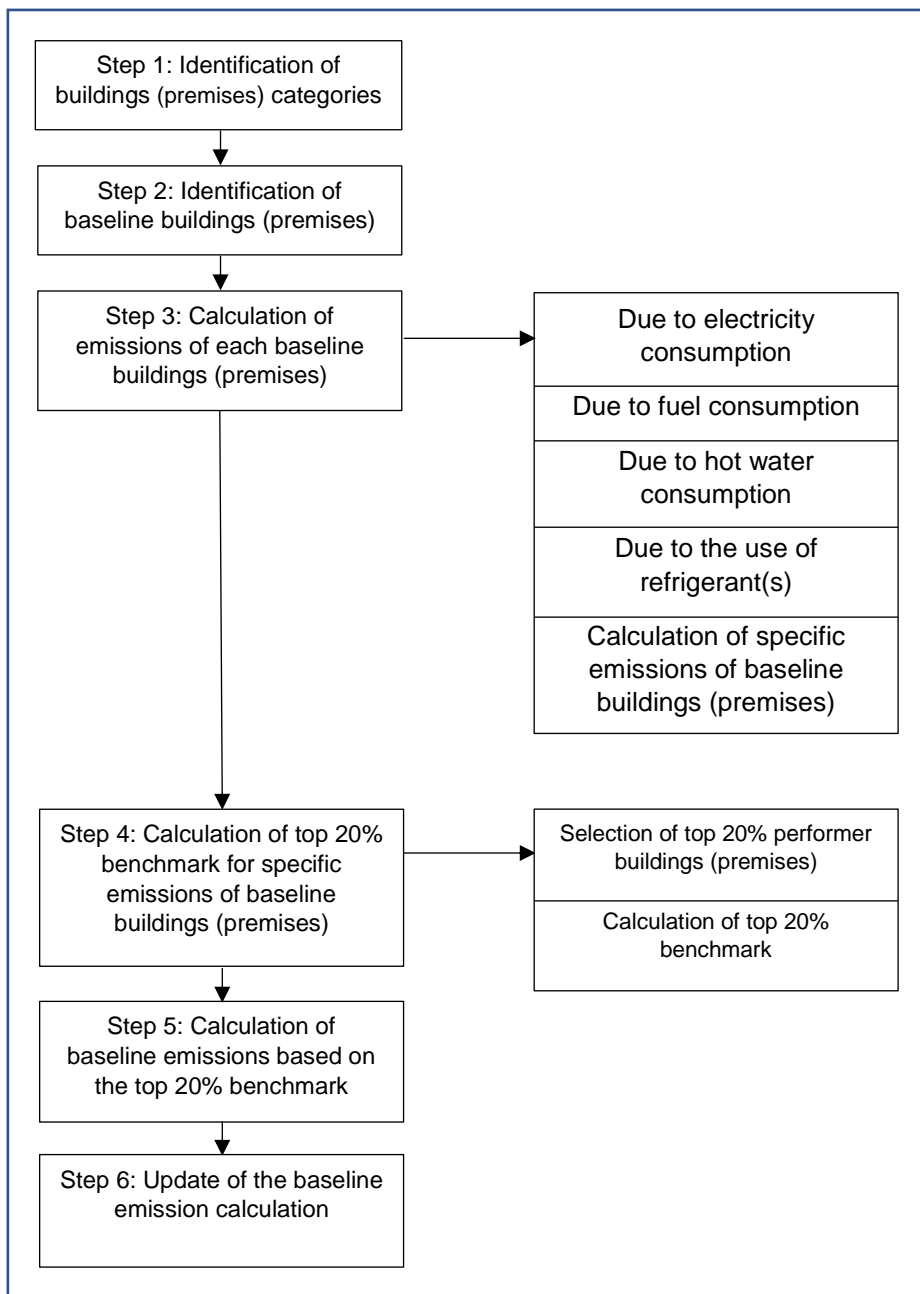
Step 1: Identification of buildings (premises) categories

Step 2: Identification of baseline buildings (premises)

Step 3: Calculation of emissions of each baseline buildings (premises)

Due to electricity consumption

Due to fuel consumption

Due to hot water consumption

Due to the use of refrigerant(s)

Calculation of specific emissions of baseline buildings (premises)

Step 4: Calculation of top 20% benchmark for specific emissions of baseline buildings (premises)

Selection of top 20% performer buildings (premises)

Calculation of top 20% benchmark

Step 5: Calculation of baseline emissions based on the top 20% benchmark

Step 6: Update of the baseline emission calculation